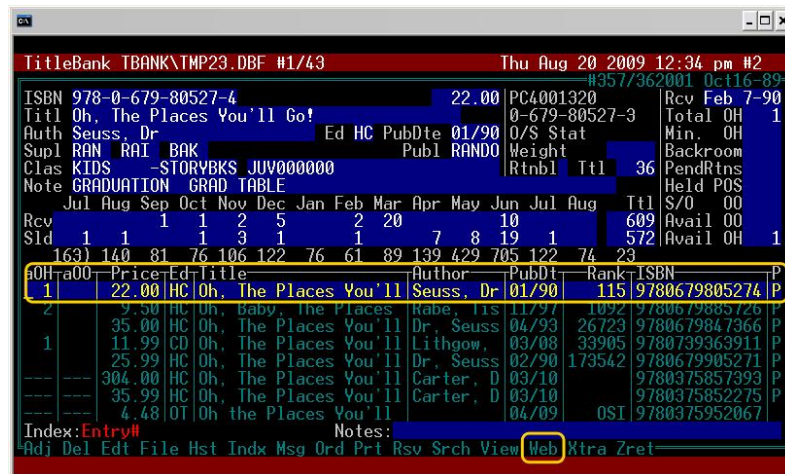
TitleBank TBANK\TMP23.DBF #1/43 Thu Aug 20 2009 12:34 pm #2

#357/362001 Oct16-89

ISBN 978-0-679-80527-4 22.00 PC4001320 Rcv Feb 7-90
Titl Oh, The Places You'll Go! 0-679-80527-3 Total OH 1
Auth Seuss, Dr Ed HC PubDte 01/90 O/S Stat Min. OH
Supl RAN RAI BAK Publ RANDO Weight Backroom
Clas KIDS -STORYBKS JUV000000 Rtnbl Ttl 36 PendRtns
Note GRADUATION GRAD TABLE Held POS

| | Jul | Aug | Sep | Oct | Nov | Dec | Jan | Feb | Mar | Apr | May | Jun | Jul | Aug | Ttl |
|---|---|---|---|---|---|---|---|---|---|---|---|---|---|---|---|
| Rcv | | | | 1 | 1 | 2 | 5 | | 2 | 20 | | | 10 | | 609 |
| Sld | 1 | 1 | | 1 | 1 | 3 | 1 | | 1 | | 7 | 8 | 19 | 1 | 572 |
| 163) | 140 | 81 | 76 | 106 | 122 | 76 | 61 | 89 | 139 | 429 | 705 | 122 | 74 | 23 | |

S/O 00
Avail 00
Avail OH 1

| aOH | a00 | Price | Ed | Title | Author | PubDt | Rank | ISBN | P |
|---|---|---|---|---|---|---|---|---|---|
| 1 | | 22.00 | HC | Oh, The Places You'll | Seuss, Dr | 01/90 | 115 | 9780679805274 | P |
| 2 | | 9.50 | HC | Oh, Baby, The Places | Rabe, Tis | 11/97 | 1092 | 9780679885726 | P |
| | | 35.00 | HC | Oh, The Places You'll | Dr. Seuss | 04/93 | 26723 | 9780679847366 | P |
| 1 | | 11.99 | CD | Oh, The Places You'll | Lithgow, | 03/08 | 33905 | 9780739363911 | P |
| | | 25.99 | HC | Oh, The Places You'll | Dr. Seuss | 02/90 | 173542 | 9780679905271 | P |
| --- | --- | 304.00 | HC | Oh, The Places You'll | Carter, D | 03/10 | | 9780375857393 | P |
| --- | --- | 35.99 | HC | Oh, The Places You'll | Carter, D | 03/10 | | 9780375852275 | P |
| --- | --- | 4.48 | OT | Oh the Places You'll | | 04/09 | OSI | 9780375952067 | |

Index:Entry# Notes:
Adj Del Edt File Hst Indx Msg Ord Prt Rsv Srch View Web Xtra Zret